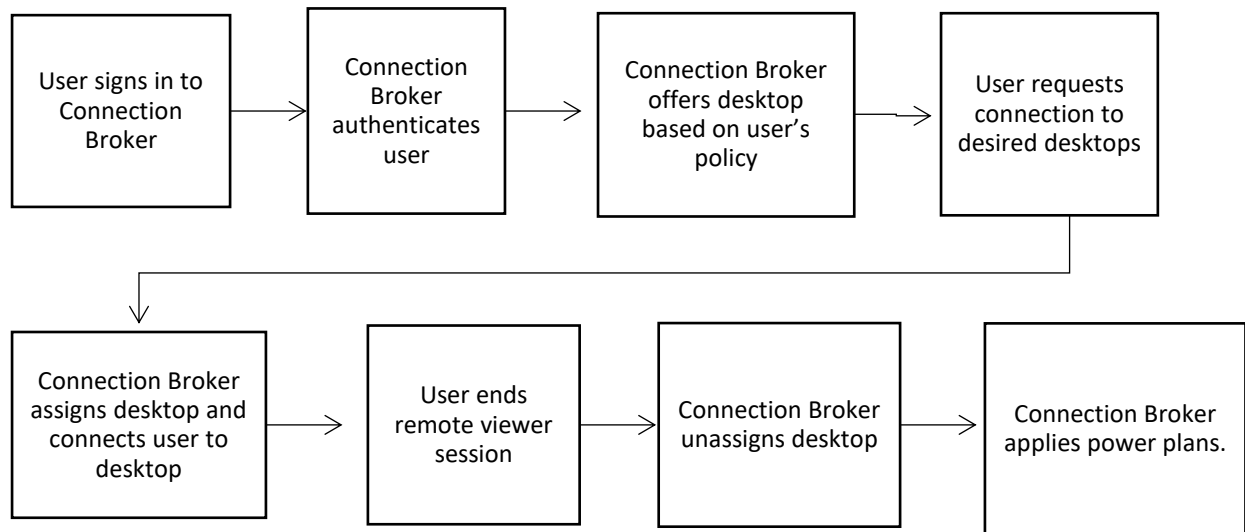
User signs in to Connection Broker

Connection Broker authenticates user

Connection Broker offers desktop based on user's policy

User requests connection to desired desktops

Connection Broker assigns desktop and connects user to desktop

User ends remote viewer session

Connection Broker unassigns desktop

Connection Broker applies power plans.